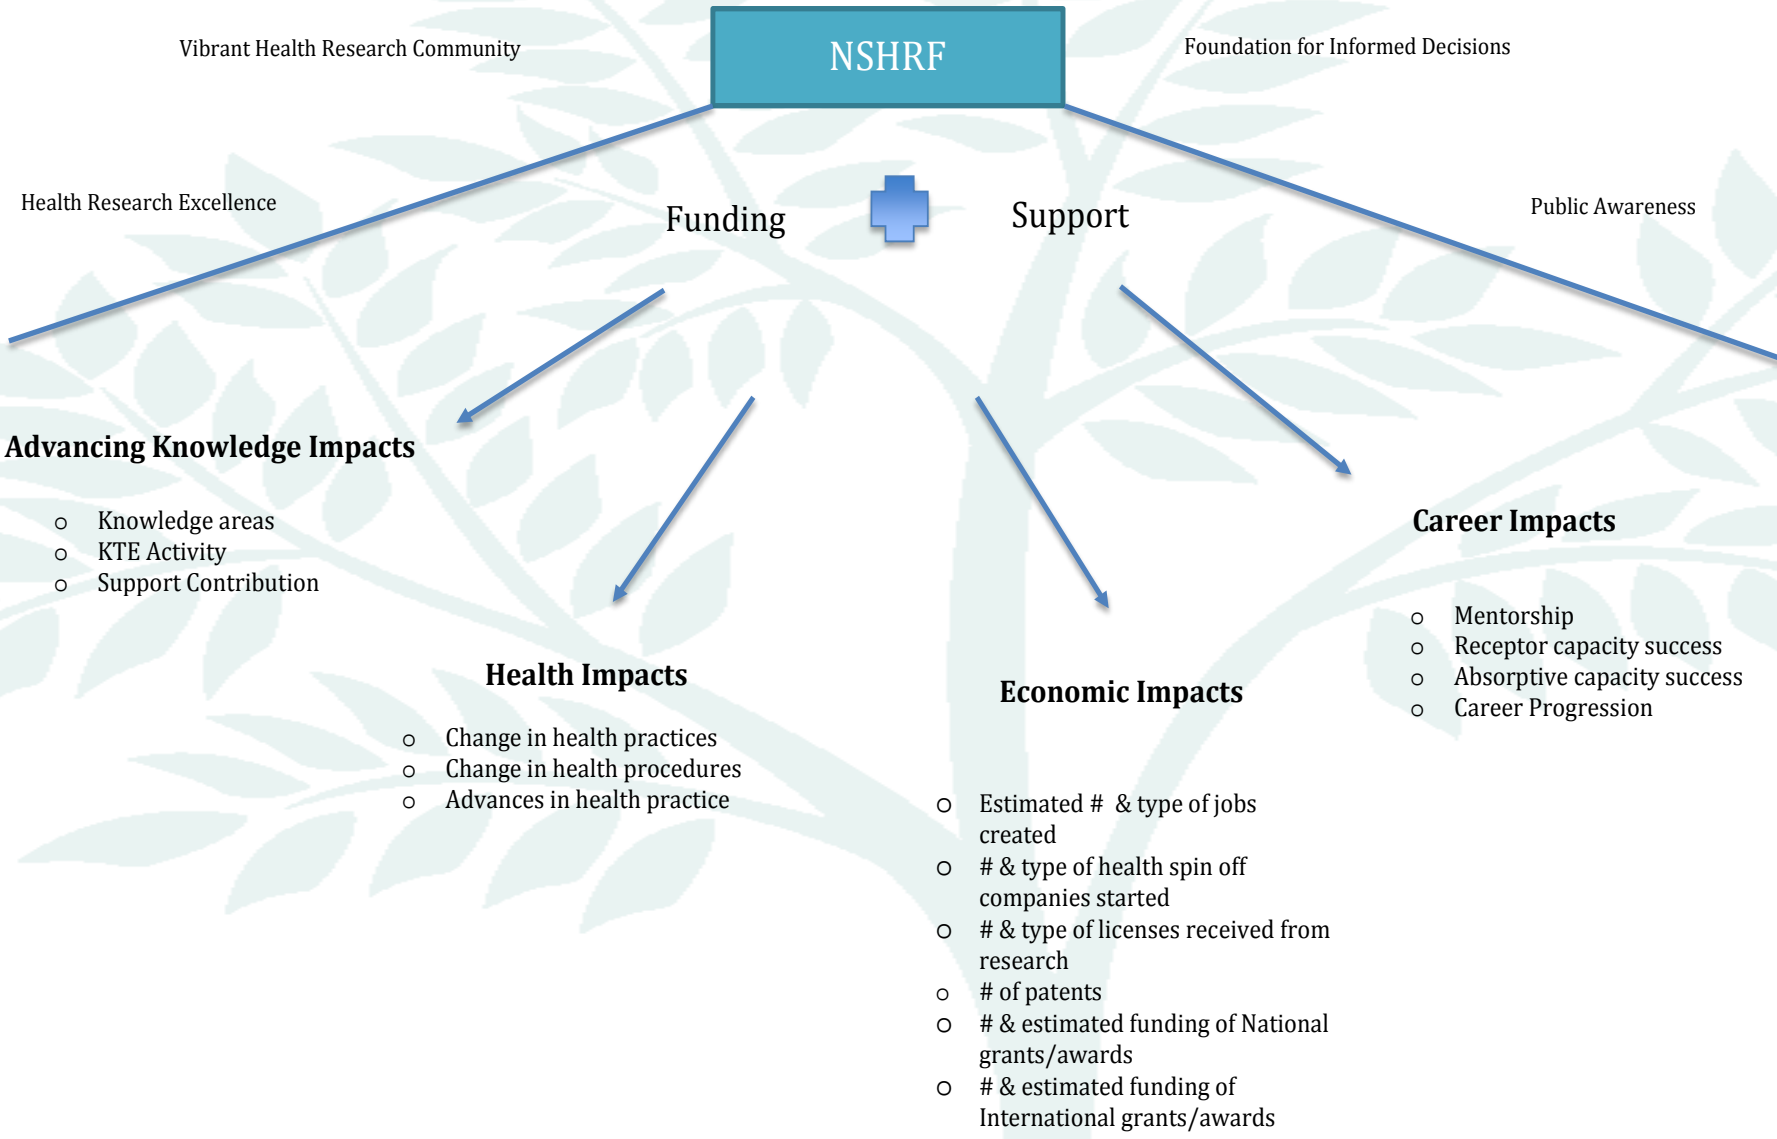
Vibrant Health Research Community

NSHRF

Foundation for Informed Decisions

Health Research Excellence

Funding

Support

Public Awareness

Advancing Knowledge Impacts

- Knowledge areas
- KTE Activity
- Support Contribution

Career Impacts

- Mentorship
- Receptor capacity success
- Absorptive capacity success
- Career Progression

Health Impacts

- Change in health practices
- Change in health procedures
- Advances in health practice

Economic Impacts

- Estimated # & type of jobs created
- # & type of health spin off companies started
- # & type of licenses received from research
- # of patents
- # & estimated funding of National grants/awards
- # & estimated funding of International grants/awards